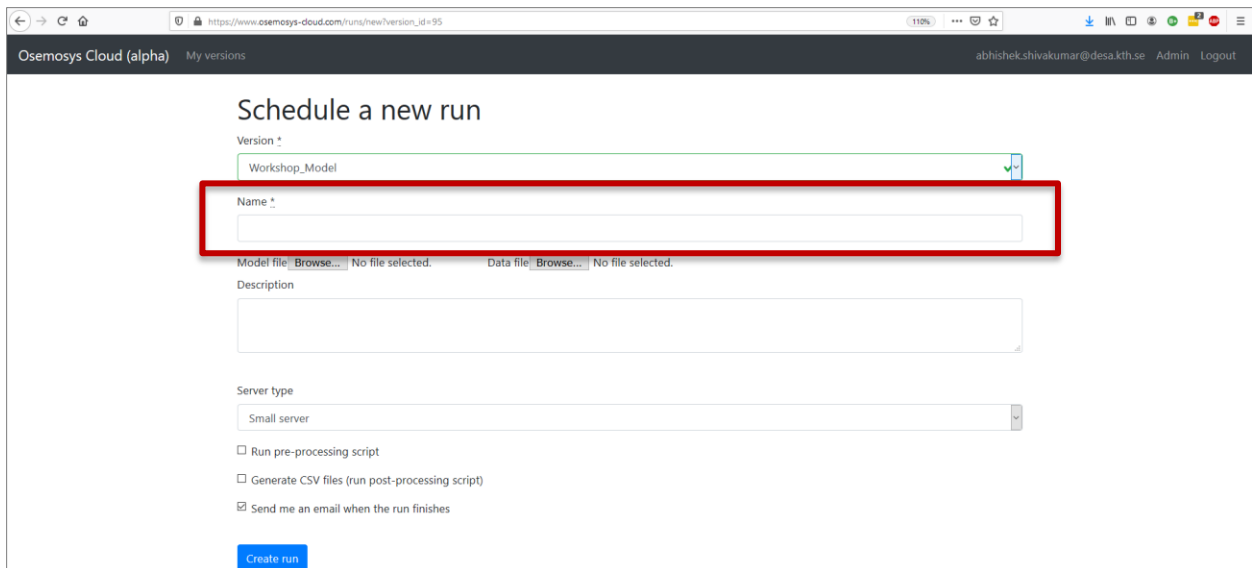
https://www.osemosys-cloud.com/runs/new?version_id=95

110%

Osemosys Cloud (alpha) My versions

abhishek.shivakumar@desa.kth.se Admin Logout

Schedule a new run

Version *

Workshop_Model

Name *

Model file Browse... No file selected. Data file Browse... No file selected.

Description

Server type

Small server

☐ Run pre-processing script

☐ Generate CSV files (run post-processing script)

☑ Send me an email when the run finishes

Create run